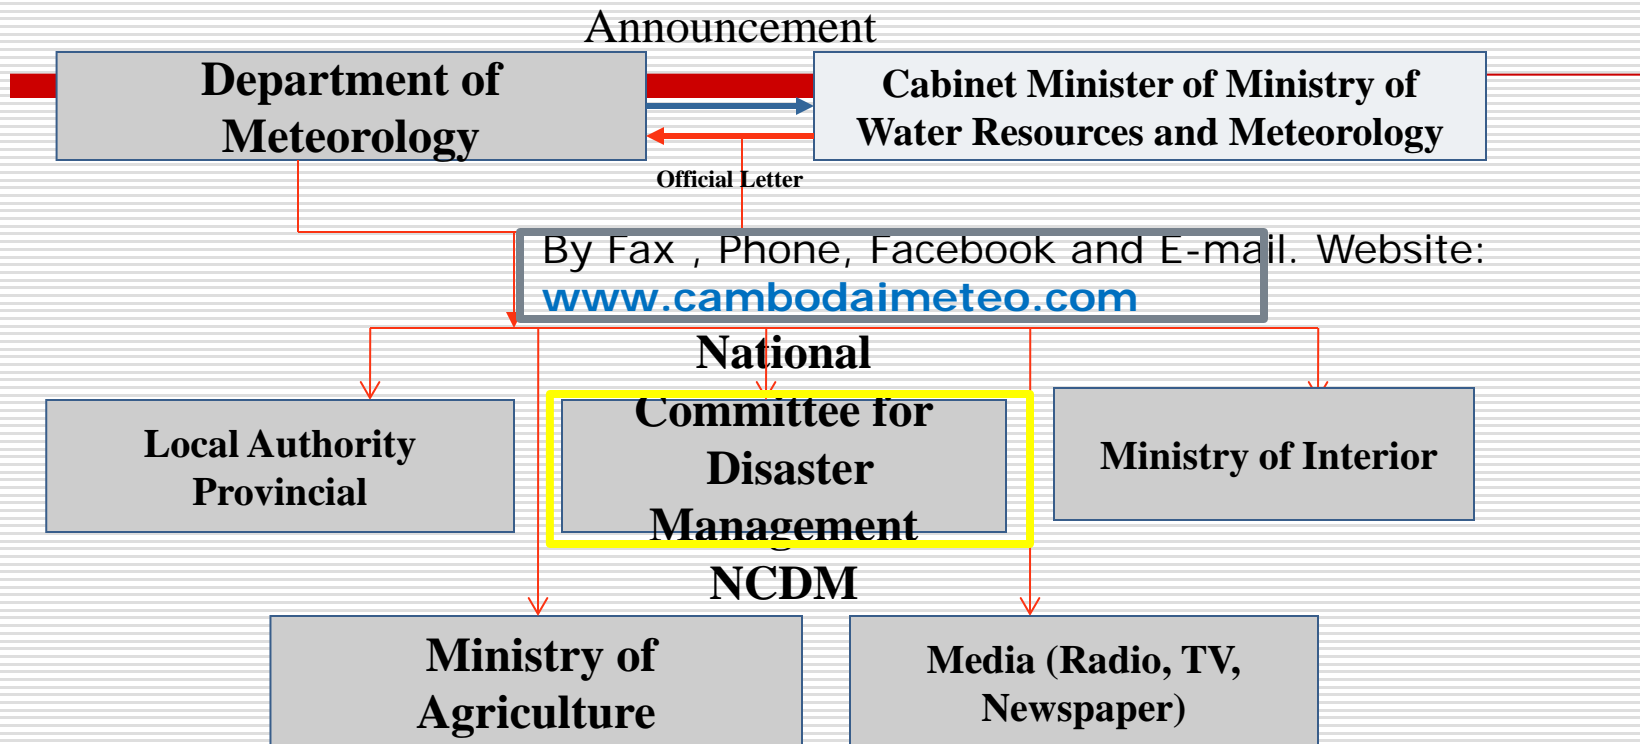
Announcement

Department of Meteorology

Cabinet Minister of Ministry of Water Resources and Meteorology

Official Letter

By Fax , Phone, Facebook and E-mail. Website: www.cambodaimeteo.com

Local Authority Provincial

National Committee for Disaster Management NCDM

Ministry of Interior

Ministry of Agriculture

Media (Radio, TV, Newspaper)